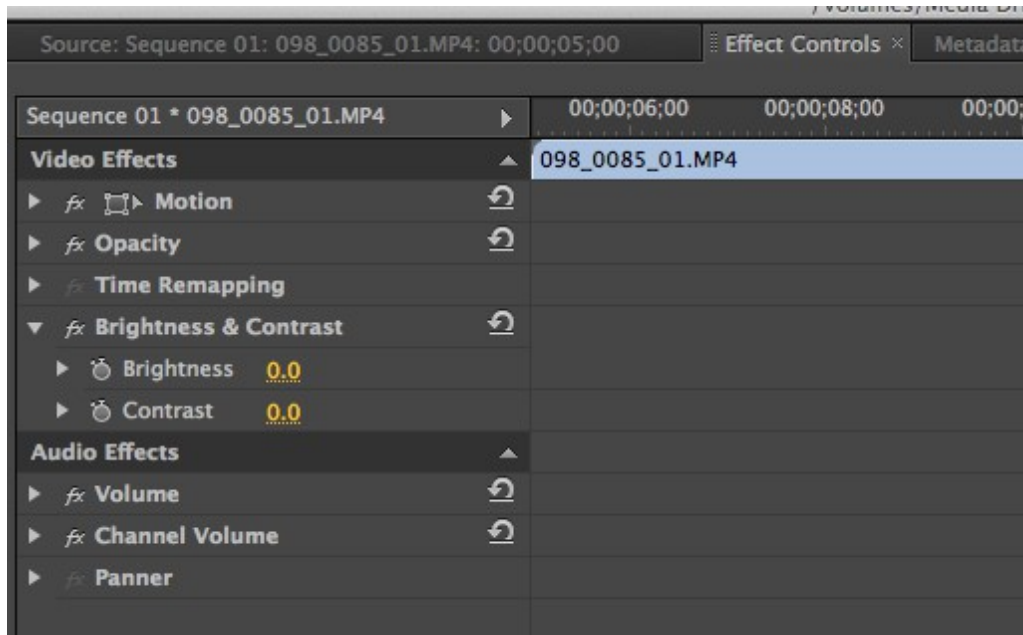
/Volumes/Media Dr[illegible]

Source: Sequence 01: 098_0085_01.MP4: 00;00;05;00

Effect Controls ×

Metadat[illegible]

Sequence 01 * 098_0085_01.MP4

00;00;06;00

00;00;08;00

00;00;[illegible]

Video Effects

098_0085_01.MP4

fx Motion

fx Opacity

fx Time Remapping

fx Brightness & Contrast

Brightness 0.0

Contrast 0.0

Audio Effects

fx Volume

fx Channel Volume

fx Panner